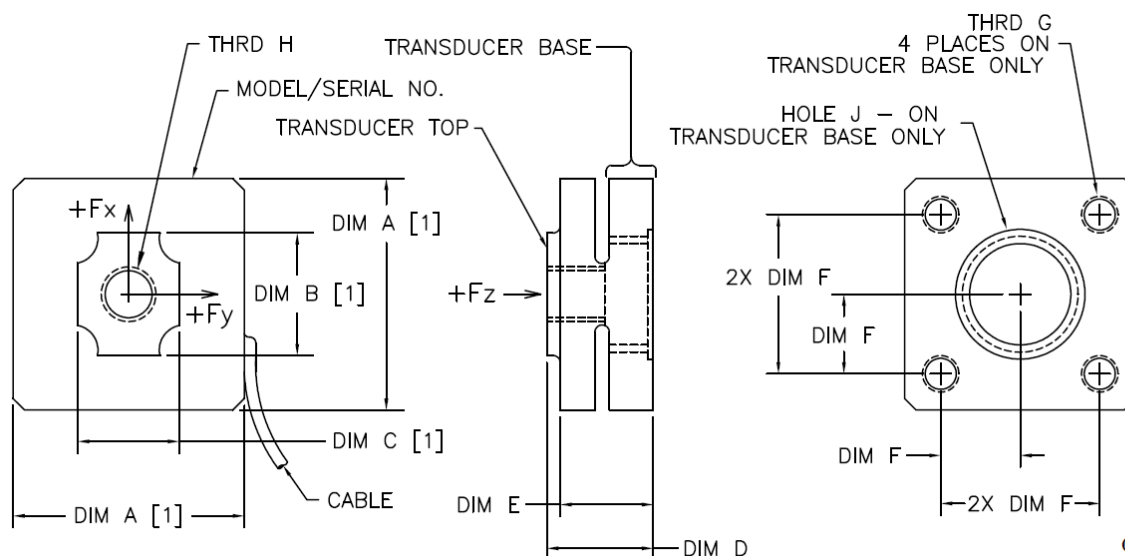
THRD H
MODEL/SERIAL NO.
TRANSDUCER BASE
TRANSDUCER TOP
THRD G
4 PLACES ON
TRANSDUCER BASE ONLY
HOLE J – ON
TRANSDUCER BASE ONLY
+Fx
+Fy
DIM A [1]
DIM B [1]
+Fz
2X DIM F
DIM F
DIM C [1]
CABLE
DIM A [1]
DIM E
DIM D
DIM F
2X DIM F